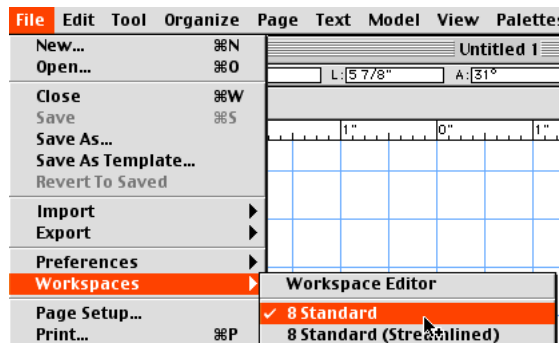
File Edit Tool Organize Page Text Model View Palettes

New... ⌘N
Open... ⌘O
Close ⌘W
Save ⌘S
Save As...
Save As Template...
Revert To Saved
Import
Export
Preferences
Workspaces
Page Setup...
Print... ⌘P

Untitled 1
L: 5 7/8"
A: 31°
1"
0"
1"

Workspace Editor
✓ 8 Standard
8 Standard (Streamlined)